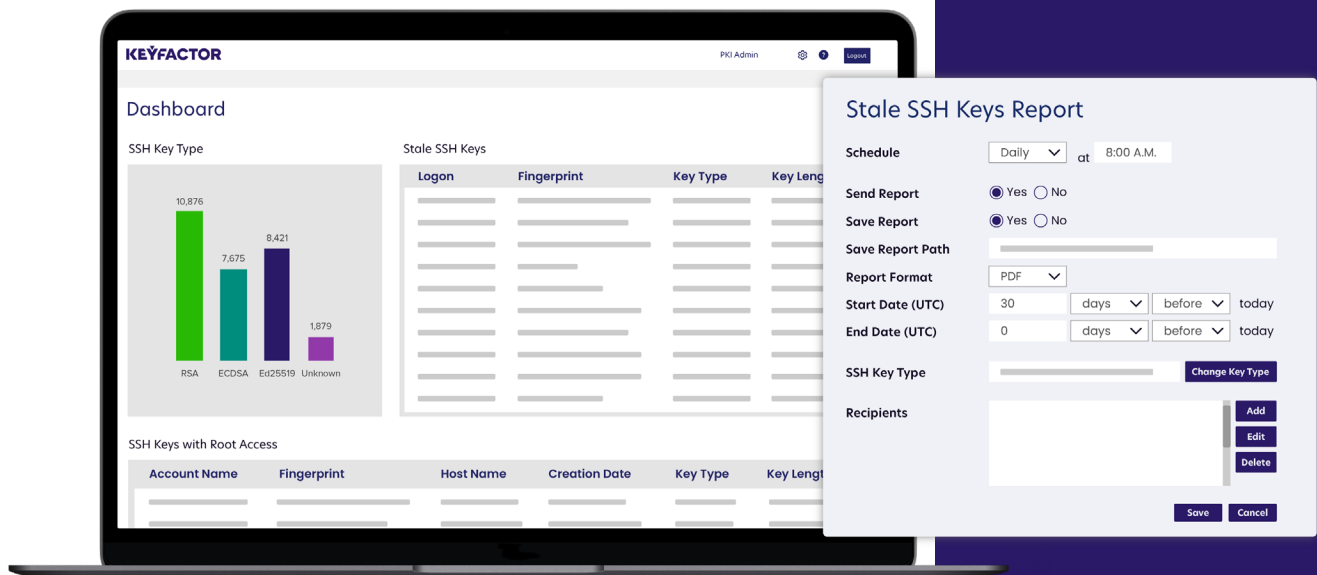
KEYFACTOR

PKI Admin

Logout

Dashboard

SSH Key Type

10,876

7,675

8,421

1,879

RSA ECDSA Ed25519 Unknown

Stale SSH Keys

| Logon | Fingerprint | Key Type | Key Leng |
|---|---|---|---|

SSH Keys with Root Access

| Account Name | Fingerprint | Host Name | Creation Date | Key Type | Key Lengt |
|---|---|---|---|---|---|

Stale SSH Keys Report

Schedule Daily at 8:00 A.M.

Send Report Yes No

Save Report Yes No

Save Report Path

Report Format PDF

Start Date (UTC) 30 days before today

End Date (UTC) 0 days before today

SSH Key Type Change Key Type

Recipients Add Edit Delete

Save Cancel